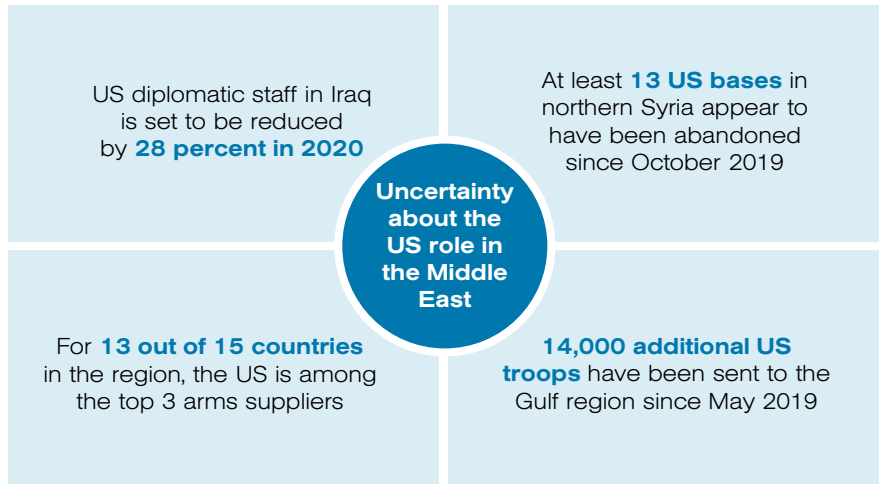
US diplomatic staff in Iraq is set to be reduced by 28 percent in 2020

At least 13 US bases in northern Syria appear to have been abandoned since October 2019

Uncertainty about the US role in the Middle East

For 13 out of 15 countries in the region, the US is among the top 3 arms suppliers

14,000 additional US troops have been sent to the Gulf region since May 2019